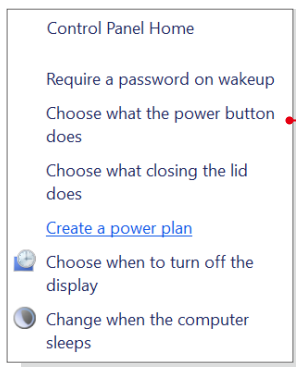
Control Panel Home

Require a password on wakeup

Choose what the power button does

Choose what closing the lid does

Create a power plan

Choose when to turn off the display

Change when the computer sleeps